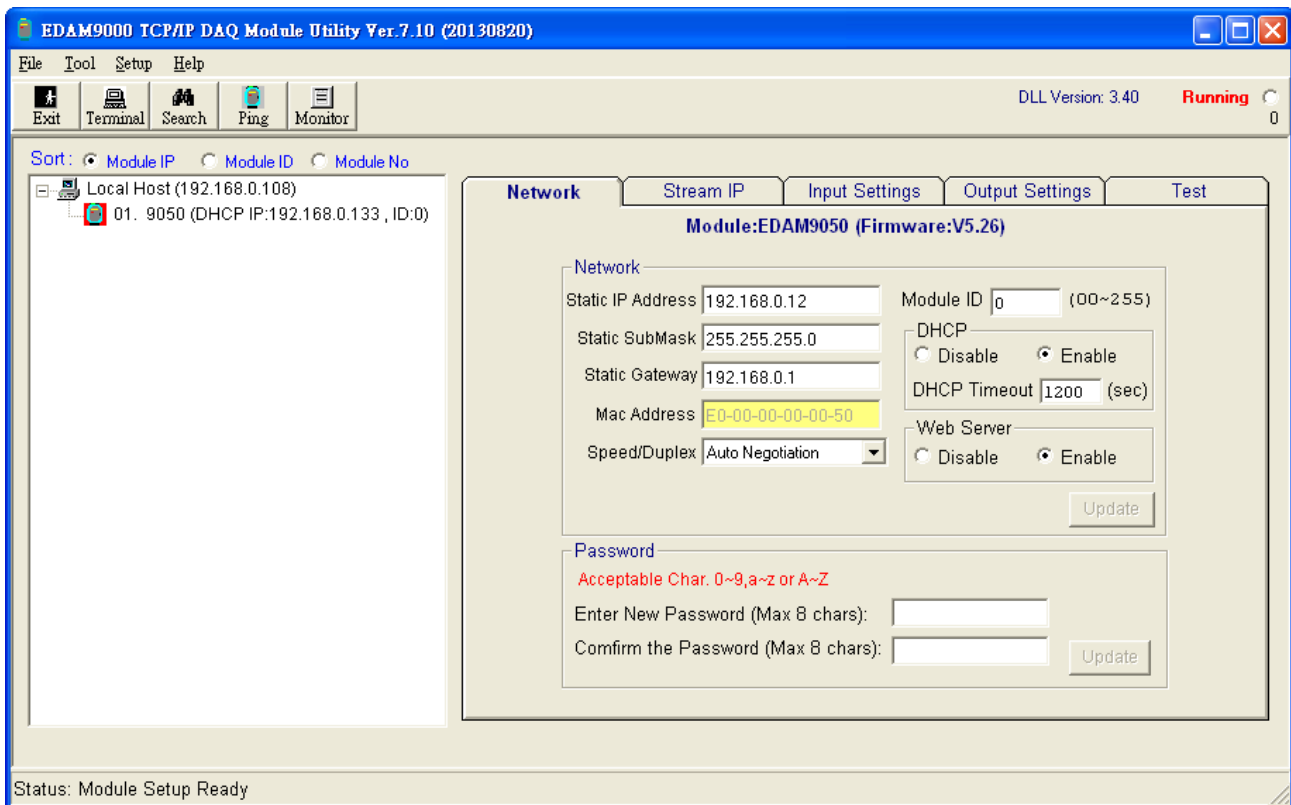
EDAM9000 TCP/IP DAQ Module Utility Ver.7.10 (20130820)

File Tool Setup Help

Exit Terminal Search Ping Monitor

DLL Version: 3.40

Running
0

Sort: Module IP Module ID Module No

Local Host (192.168.0.108)
01. 9050 (DHCP IP:192.168.0.133 , ID:0)

Network | Stream IP | Input Settings | Output Settings | Test

Module:EDAM9050 (Firmware:V5.26)

Network
Static IP Address 192.168.0.12
Static SubMask 255.255.255.0
Static Gateway 192.168.0.1
Mac Address E0-00-00-00-00-50
Speed/Duplex Auto Negotiation

Module ID 0 (00~255)
DHCP
Disable Enable
DHCP Timeout 1200 (sec)
Web Server
Disable Enable
Update

Password
Acceptable Char. 0~9,a~z or A~Z
Enter New Password (Max 8 chars):
Comfirm the Password (Max 8 chars):
Update

Status: Module Setup Ready